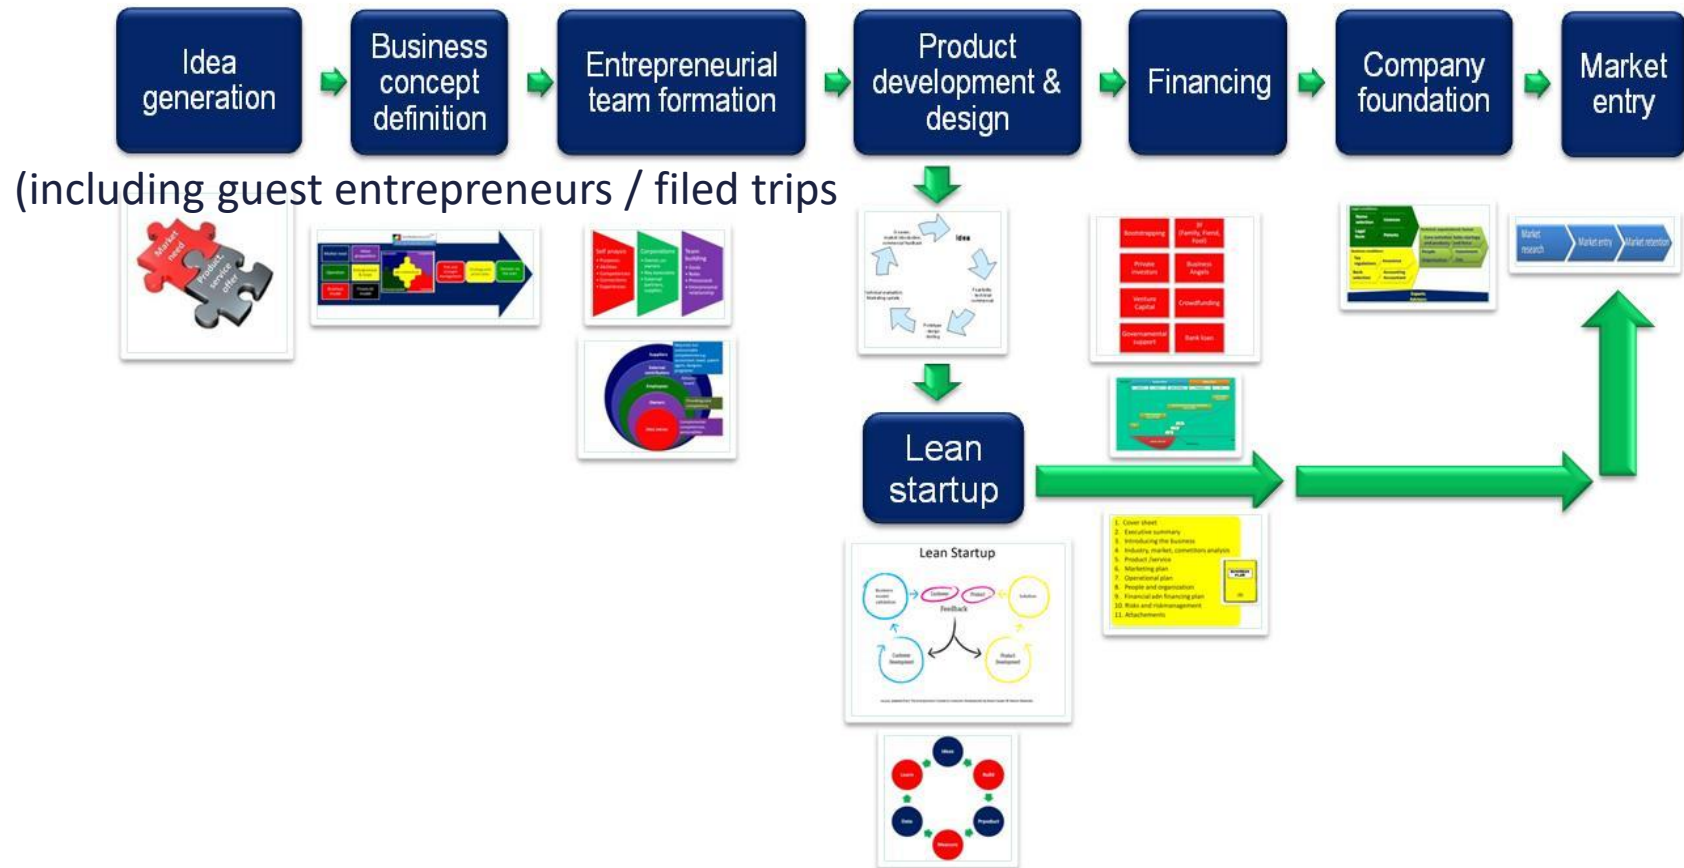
Idea generation

Business concept definition

Entrepreneurial team formation

Product development & design

Financing

Company foundation

Market entry

(including guest entrepreneurs / filed trips

Market need

Product, service offer

Idea

Bootstrapping

Private investors

Business Angels

Venture Capital

Crowdfunding

Governmental support

Bank loan

Market research

Market entry

Market retention

Lean startup

Lean Startup

Feedback

1. Cover sheet
2. Executive summary
3. Introducing the business
4. Industry, market, comeptitors analysis
5. Product /Service
6. Marketing plan
7. Operational plan
8. People and organization
9. Financial adn financing plan
10. Risks and riskmanagement
11. Attachements

Ideas

Build

Product

Measure

Data

Learn